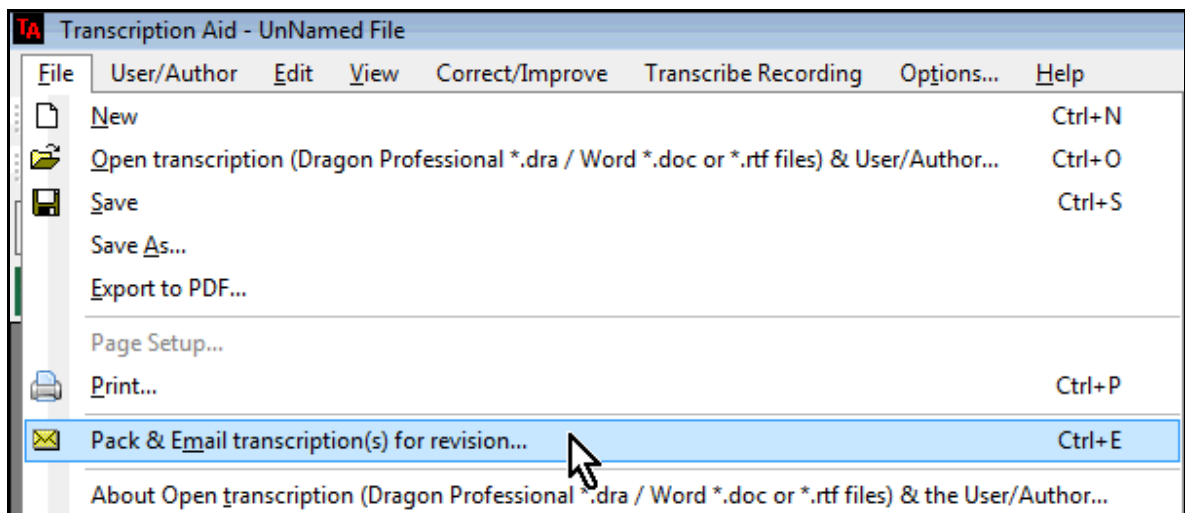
TA Transcription Aid - UnNamed File

File User/Author Edit View Correct/Improve Transcribe Recording Options... Help

New Ctrl+N

Open transcription (Dragon Professional *.dra / Word *.doc or *.rtf files) & User/Author... Ctrl+O

Save Ctrl+S

Save As...

Export to PDF...

Page Setup...

Print... Ctrl+P

Pack & Email transcription(s) for revision... Ctrl+E

About Open transcription (Dragon Professional *.dra / Word *.doc or *.rtf files) & the User/Author...